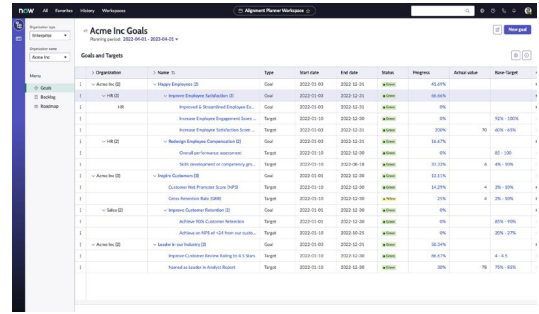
now All Favorites History Workspaces

Alignment Planner Workspace ☆

Organization type
Enterprise

Organization name
Acme Inc

Menu

Goals
Backlog
Roadmap

Acme Inc Goals
Planning period: 2022-01-01 - 2022-12-31

New goal

Goals and Targets

| Organization | Name | Type | Start date | End date | Status | Progress | Actual value | Base target |
|---|---|---|---|---|---|---|---|---|
| Acme Inc (3) | Happy Employees (3) | Goal | 2022-01-03 | 2022-12-31 | Green | 45.69% | | |
| HR (2) | Improve Employee Satisfaction (3) | Goal | 2022-01-03 | 2022-12-31 | Green | 66.66% | | |
| HR | Improved & Streamlined Employee Ex... | Goal | 2022-01-03 | 2022-12-31 | Green | 0% | | |
| | Increase Employee Engagement Score ... | Target | 2022-01-10 | 2022-12-30 | Green | 0% | | 95% - 100% |
| | Increase Employee Satisfaction Score ... | Target | 2022-01-03 | 2022-12-30 | Green | 200% | 70 | 60% - 65% |
| HR (2) | Redesign Employee Compensation (2) | Goal | 2022-01-03 | 2022-12-31 | Green | 16.67% | | |
| | Overall performance assessment | Target | 2022-01-10 | 2022-12-30 | Green | 0% | | 80 - 100 |
| | Skills development or competency gro... | Target | 2022-01-03 | 2022-08-18 | Green | 33.33% | 6 | 4% - 10% |
| Acme Inc (3) | Inspire Customers (3) | Goal | 2022-01-05 | 2022-12-30 | Green | 10.51% | | |
| | Customer Net Promoter Score (NPS) | Target | 2022-01-03 | 2022-12-30 | Green | 14.29% | 4 | 3% - 10% |
| | Gross Retention Rate (GRR) | Target | 2022-01-03 | 2022-12-30 | Yellow | 25% | 4 | 3% - 10% |
| Sales (2) | Improve Customer Retention (2) | Goal | 2022-01-03 | 2022-12-31 | Green | 0% | | |
| | Achieve 90% Customer Retention | Target | 2022-01-10 | 2022-12-30 | Green | 0% | | 85% - 90% |
| | Achieve an NPS of +24 from our custo... | Target | 2022-01-10 | 2022-10-25 | Green | 0% | | 20% - 27% |
| Acme Inc (3) | Leader in our Industry (2) | Goal | 2022-01-03 | 2022-12-31 | Green | 58.24% | | |
| | Improve Customer Review Rating to 4.5 Stars | Target | 2022-01-10 | 2022-12-30 | Green | 86.67% | | 4 - 4.5 |
| | Named as Leader in Analyst Report | Target | 2022-01-10 | 2022-12-30 | Green | 30% | 78 | 75% - 85% |